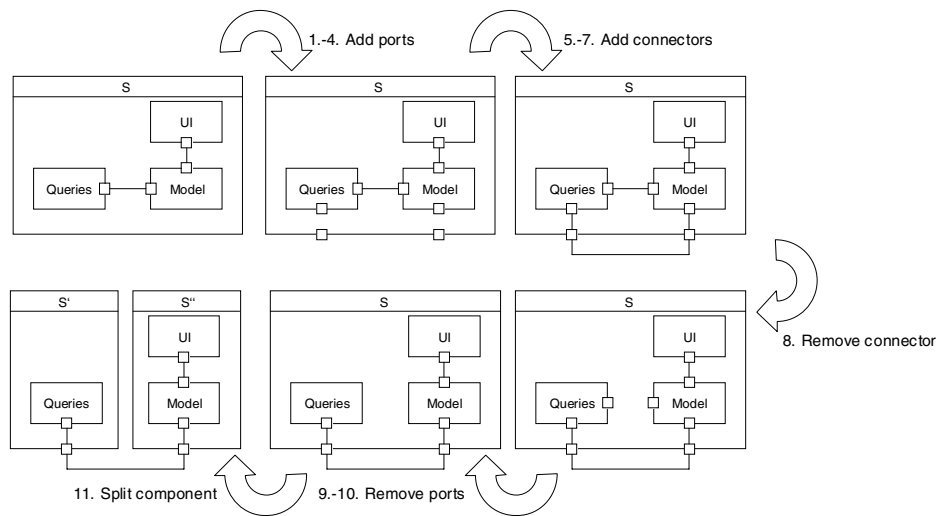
1.-4. Add ports

5.-7. Add connectors

S
UI
Queries
Model

S
UI
Queries
Model

S
UI
Queries
Model

8. Remove connector

S'
Queries

S"
UI
Model

S
UI
Queries
Model

S
UI
Queries
Model

11. Split component

9.-10. Remove ports